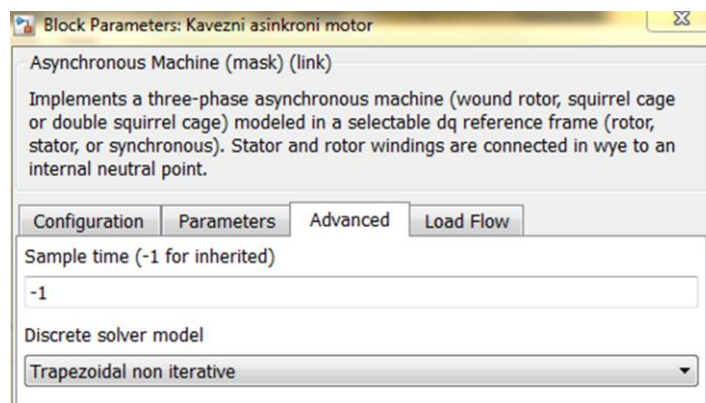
Block Parameters: Kavezni asinkroni motor

Asynchronous Machine (mask) (link)

Implements a three-phase asynchronous machine (wound rotor, squirrel cage or double squirrel cage) modeled in a selectable dq reference frame (rotor, stator, or synchronous). Stator and rotor windings are connected in wye to an internal neutral point.

Configuration | Parameters | Advanced | Load Flow

Sample time (-1 for inherited)

-1

Discrete solver model

Trapezoidal non iterative